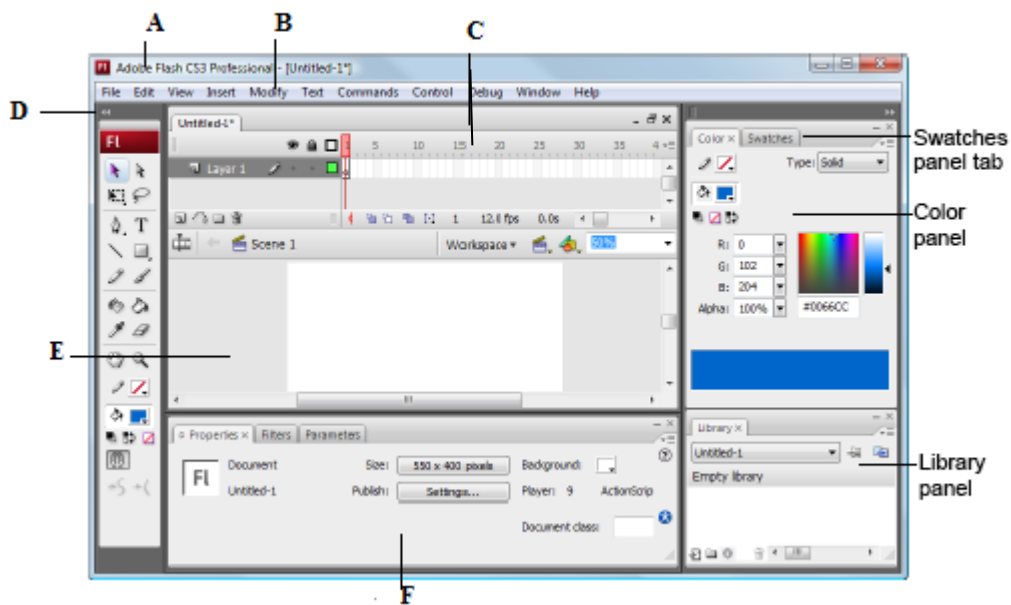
A
B
C
D
Adobe Flash CS3 Professional - [Untitled-1*]
File Edit View Insert Modify Text Commands Control Debug Window Help
Untitled-1*
Fl
Layer 1
5 10 15 20 25 30 35
1 12.0 fps 0.0s
Scene 1
Workspace
50%
Color × Swatches
Swatches panel tab
Type: Solid
Color panel
R: 0
G: 102
B: 204
Alpha: 100%
#0066CC
E
Properties × Filters Parameters
Fl
Document
Untitled-1
Size: 550 x 400 pixels
Publish: Settings...
Background:
Player: 9
ActionScrip
Document class:
Library ×
Untitled-1
Empty library
Library panel
F